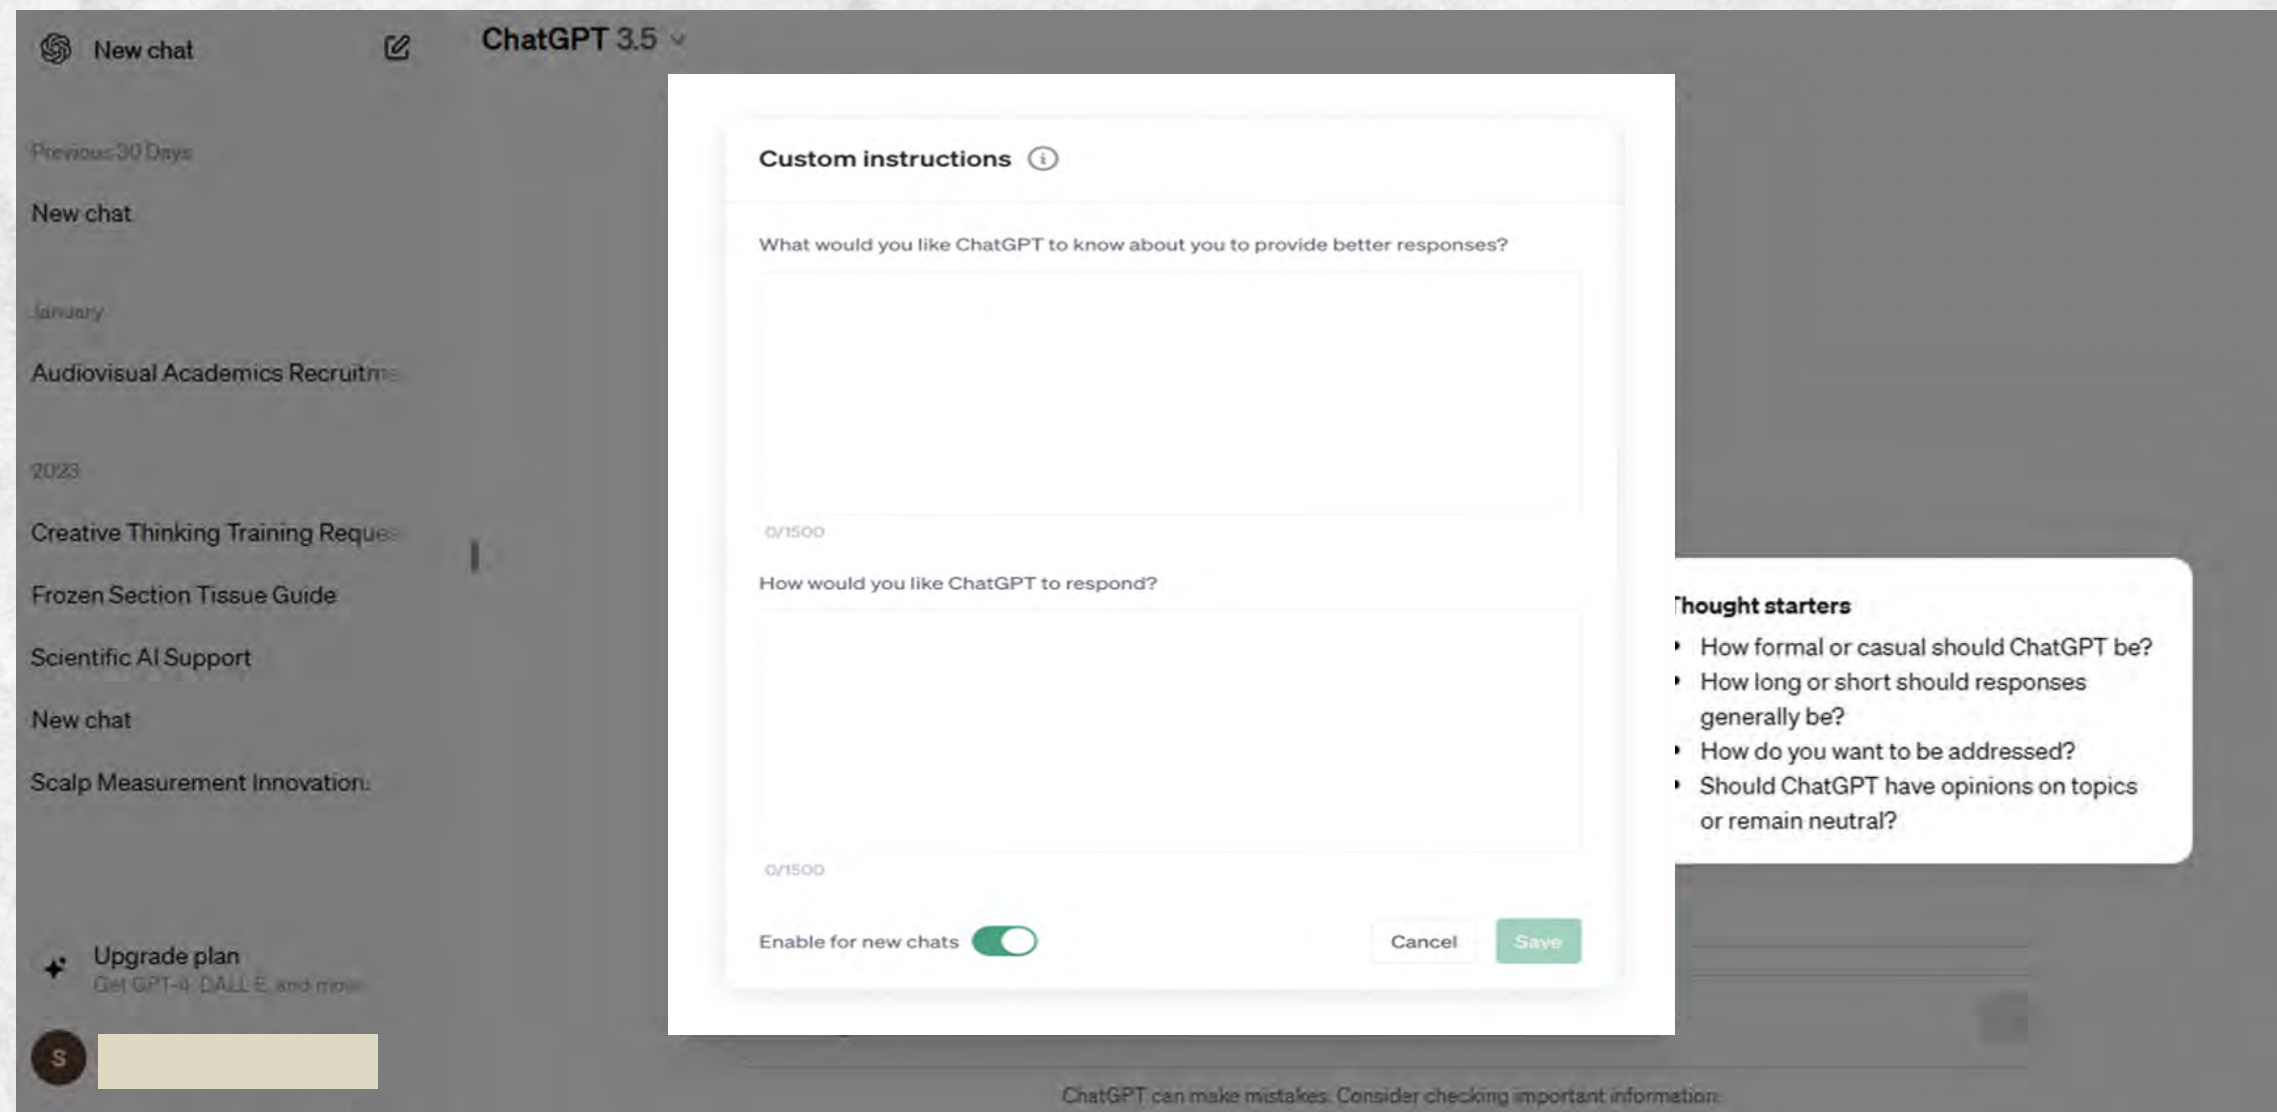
New chat

ChatGPT 3.5

Previous 30 Days

New chat

January

Audiovisual Academics Recruitm

2023

Creative Thinking Training Reque

Frozen Section Tissue Guide

Scientific AI Support

New chat

Scalp Measurement Innovation

Upgrade plan
Get GPT-4, DALL·E, and more

S

Custom instructions

What would you like ChatGPT to know about you to provide better responses?

0/1500

How would you like ChatGPT to respond?

0/1500

Enable for new chats

Cancel

Save

Thought starters
• How formal or casual should ChatGPT be?
• How long or short should responses generally be?
• How do you want to be addressed?
• Should ChatGPT have opinions on topics or remain neutral?

ChatGPT can make mistakes. Consider checking important information.